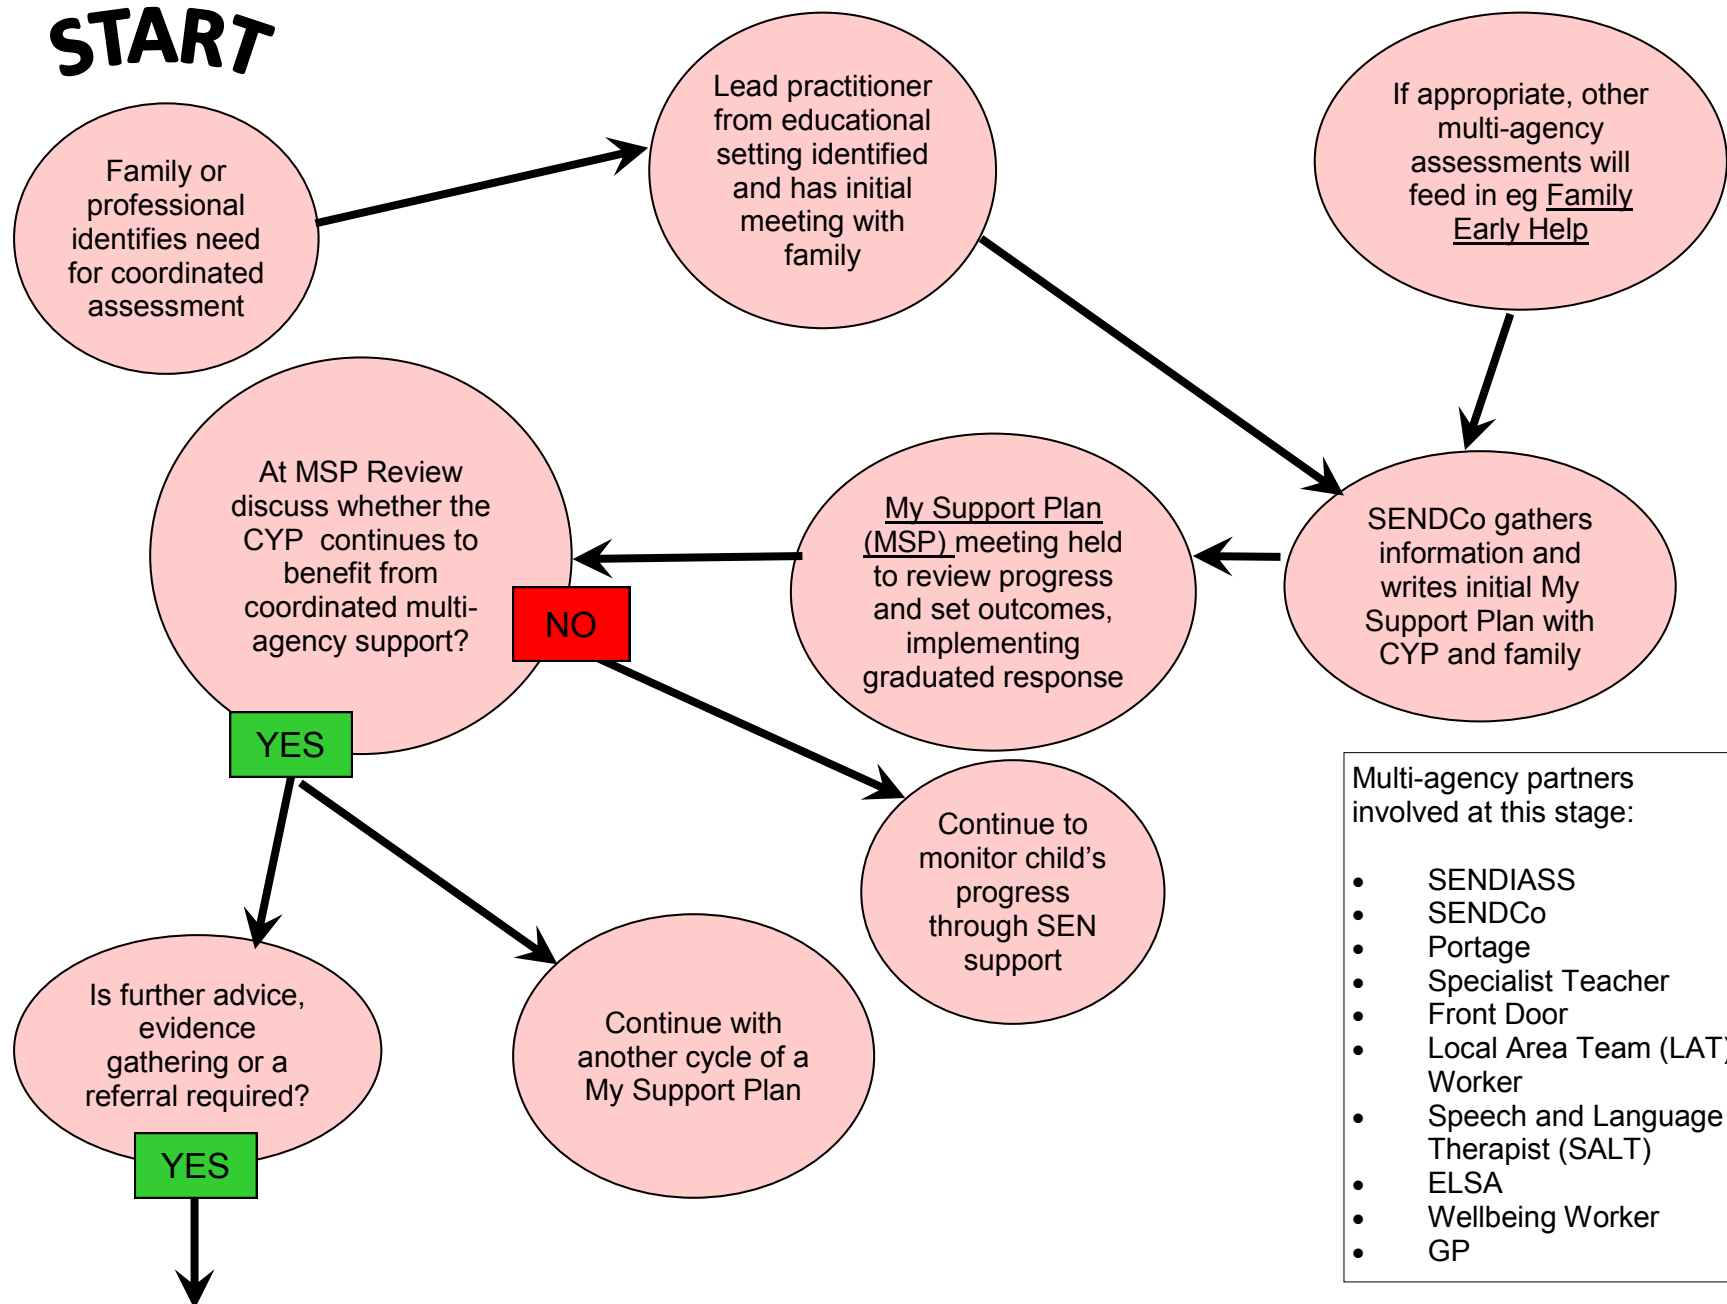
START

Family or professional identifies need for coordinated assessment

Lead practitioner from educational setting identified and has initial meeting with family

If appropriate, other multi-agency assessments will feed in eg Family Early Help

SENDCo gathers information and writes initial My Support Plan with CYP and family

My Support Plan (MSP) meeting held to review progress and set outcomes, implementing graduated response

At MSP Review discuss whether the CYP continues to benefit from coordinated multi-agency support?

NO

YES

Continue to monitor child's progress through SEN support

Is further advice, evidence gathering or a referral required?

YES

Continue with another cycle of a My Support Plan

Multi-agency partners involved at this stage:

- SENDIASS
- SENDCo
- Portage
- Specialist Teacher
- Front Door
- Local Area Team (LAT) Worker
- Speech and Language Therapist (SALT)
- ELSA
- Wellbeing Worker
- GP